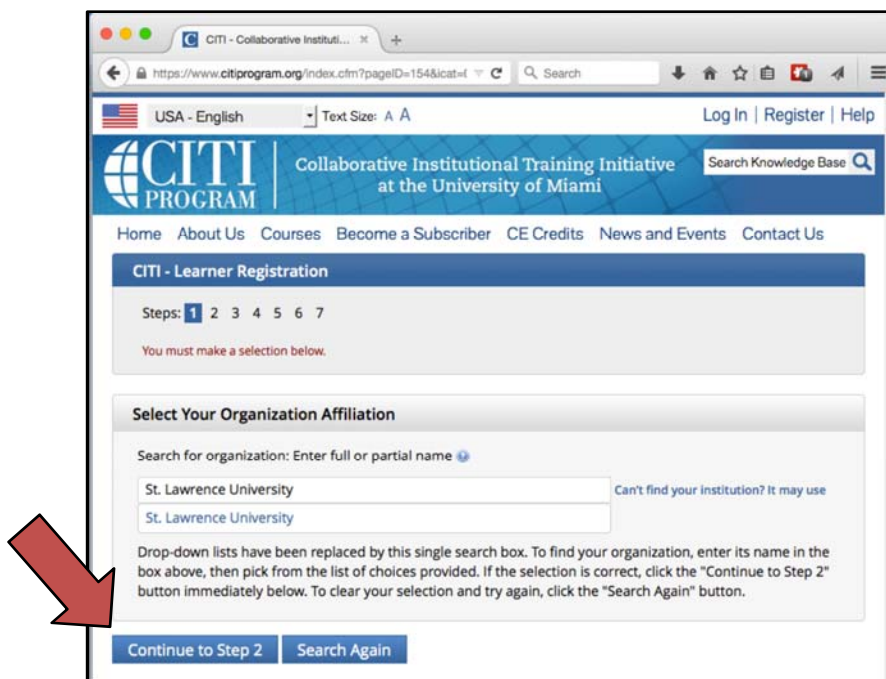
CITI - Collaborative Instituti... ×

https://www.citiprogram.org/index.cfm?pageID=154&icat=( C Search

USA - English Text Size: A A Log In | Register | Help

CITI PROGRAM Collaborative Institutional Training Initiative at the University of Miami

Search Knowledge Base

Home About Us Courses Become a Subscriber CE Credits News and Events Contact Us

CITI - Learner Registration

Steps: 1 2 3 4 5 6 7

You must make a selection below.

Select Your Organization Affiliation

Search for organization: Enter full or partial name

St. Lawrence University

Can't find your institution? It may use

St. Lawrence University

Drop-down lists have been replaced by this single search box. To find your organization, enter its name in the box above, then pick from the list of choices provided. If the selection is correct, click the "Continue to Step 2" button immediately below. To clear your selection and try again, click the "Search Again" button.

Continue to Step 2 Search Again